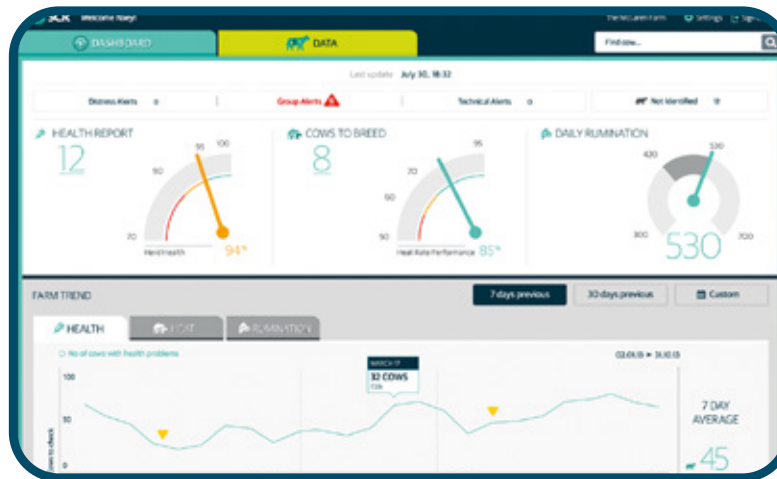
SCR Welcome Haley!

The McLaren Farm Settings Sign

DASHBOARD

DATA

Find cow...

Last update: July 30, 18:32

Distress Alerts 0

Group Alerts

Technical Alerts 0

Not Identified 12

HEALTH REPORT

12

cows to check

95 100

90

70

Herd Health 94%

COWS TO BREED

8

95

70

50

30

Heat Rate Performance 85%

DAILY RUMINATION

420 520

300 700

530

FARM TREND

7 days previous

30 days previous

Custom

HEALTH

HEAT

RUMINATION

No of cows with health problems

02.01.13 ► 31.10.13

MARCH 17

32 COWS

100

50

0

cows to check

7 DAY AVERAGE

45